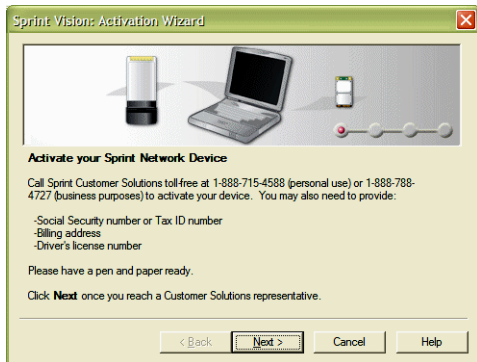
Sprint Vision: Activation Wizard

Activate your Sprint Network Device

Call Sprint Customer Solutions toll-free at 1-888-715-4588 (personal use) or 1-888-788-4727 (business purposes) to activate your device. You may also need to provide:

-Social Security number or Tax ID number
-Billing address
-Driver's license number

Please have a pen and paper ready.

Click **Next** once you reach a Customer Solutions representative.

< Back | Next > | Cancel | Help